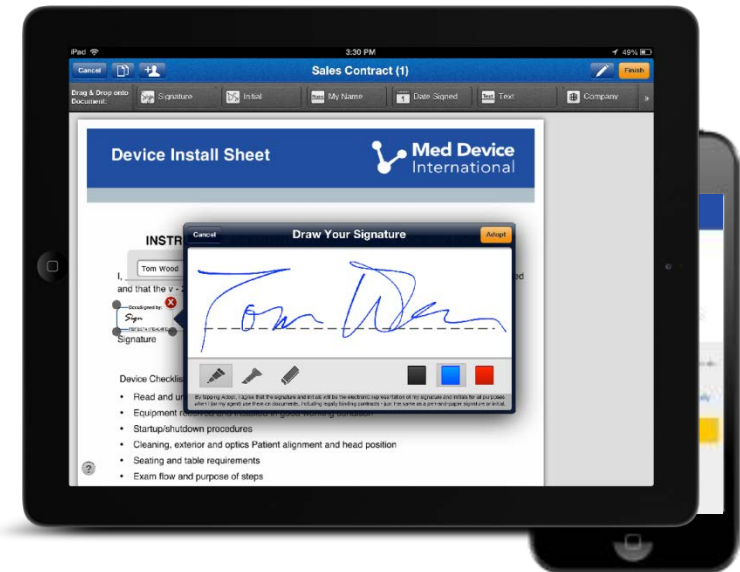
iPad
3:30 PM
49%
Cancel
Sales Contract (1)
Finish
Drag & Drop onto Document:
Signature
Initial
My Name
Date Signed
Text
Company

Device Install Sheet
Med Device International

INSTR
I,
Tom Wood
d
and that the v
DocuSigned by:
Signature

Cancel
Draw Your Signature
Adopt
By tapping Adopt, I agree that the signature and initials will be the electronic representation of my signature and initials for all purposes when I (or my agent) use them on documents, including legally binding contracts - just the same as a pen-and-paper signature or initial.

Device Checklis
• Read and u
• Equipment r
• Startup/shutdown procedures
• Cleaning, exterior and optics Patient alignment and head position
• Seating and table requirements
• Exam flow and purpose of steps
?